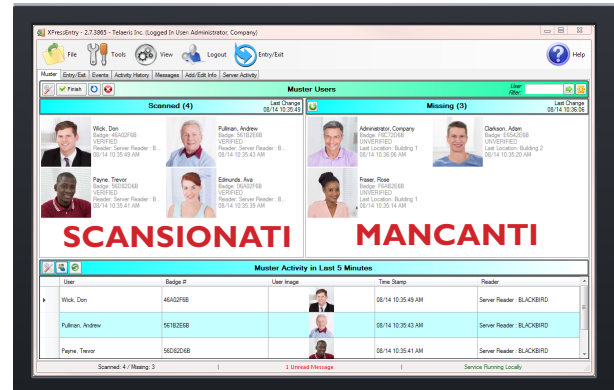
XPressEntry - 2.7.3865 - Telaeris Inc. (Logged In User: Administrator, Company)

File Tools View Logout Entry/Exit Help

Muster | Entry/Exit | Events | Activity History | Messages | Add/Edit Info | Server Activity

Finish

Muster Users

User Filter:

Scanned (4)

Last Change 08/14 10:35:49

Wick, Don
Badge: 46A02F6B
VERIFIED
Reader: Server Reader : B...
08/14 10:35:49 AM

Pullman, Andrew
Badge: 561B2E6B
VERIFIED
Reader: Server Reader : B...
08/14 10:35:43 AM

Payne, Trevor
Badge: 56D82D6B
VERIFIED
Reader: Server Reader : B...
08/14 10:35:41 AM

Edmunds, Ava
Badge: 06A02F6B
VERIFIED
Reader: Server Reader : B...
08/14 10:35:39 AM

SCANSIONATI

Missing (3)

Last Change 08/14 10:36:06

Administrator, Company
Badge: F6C72D6B
UNVERIFIED
Last Location: Building 1
08/14 10:36:06 AM

Clarkson, Adam
Badge: E65A2E6B
UNVERIFIED
Last Location: Building 2
08/14 10:35:20 AM

Fraser, Rose
Badge: F6AB2E6B
UNVERIFIED
Last Location: Building 1
08/14 10:35:14 AM

MANCANTI

Muster Activity in Last 5 Minutes

| User | Badge # | User Image | Time Stamp | Reader |
|---|---|---|---|---|
| Wick, Don | 46A02F6B | | 08/14 10:35:49 AM | Server Reader : BLACKBIRD |
| Pullman, Andrew | 561B2E6B | | 08/14 10:35:43 AM | Server Reader : BLACKBIRD |
| Payne, Trevor | 56D82D6B | | 08/14 10:35:41 AM | Server Reader : BLACKBIRD |

Scanned: 4 / Missing: 3 | 1 Unread Message | Service Running Locally